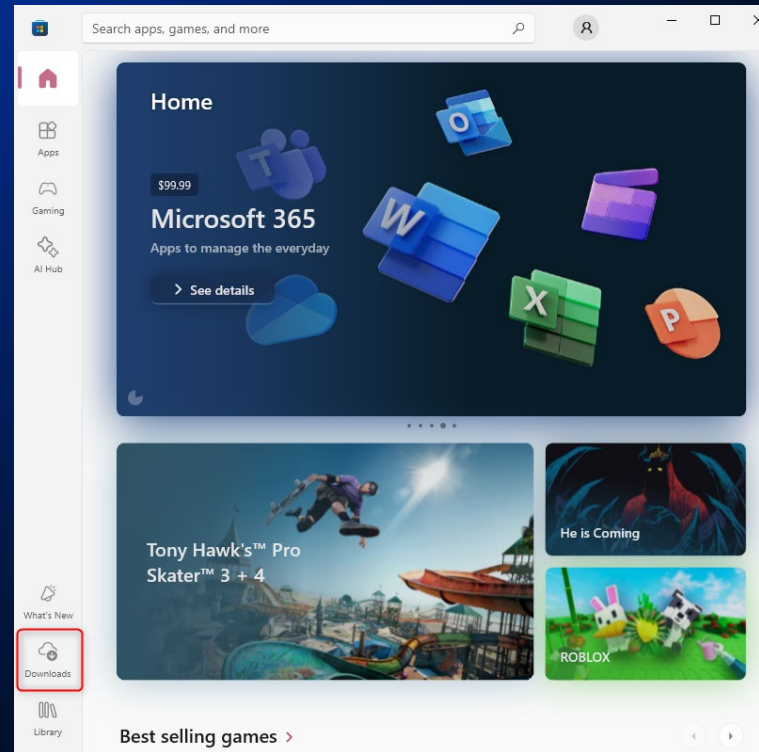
Search apps, games, and more

Apps

Gaming

AI Hub

Home

$99.99

Microsoft 365

Apps to manage the everyday

See details

Tony Hawk's™ Pro Skater™ 3 + 4

He is Coming

ROBLOX

What's New

Downloads

Library

Best selling games >